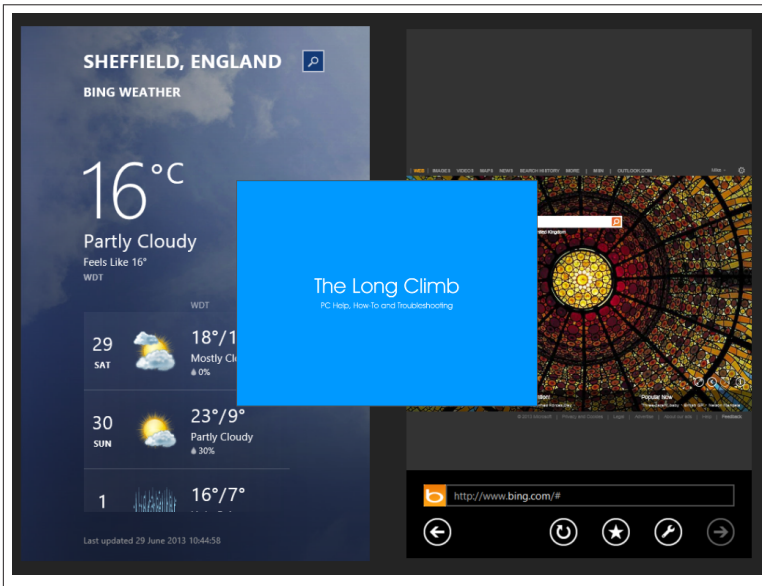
SHEFFIELD, ENGLAND

BING WEATHER

16°C

Partly Cloudy

Feels Like 16°

WDT

WDT

29
SAT

18°/1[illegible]
Mostly Cl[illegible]
0%

30
SUN

23°/9°
Partly Cloudy
30%

1

16°/7°

Last updated 29 June 2013 10:44:58

The Long Climb

PC Help, How-To and Troubleshooting

WEB IMAGES VIDEOS MAPS NEWS SEARCH HISTORY MORE | MSN | OUTLOOK.COM

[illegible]

Popular Now

© 2013 Microsoft | Privacy and Cookies | Legal | Advertise | About our ads | Help | Feedback

http://www.bing.com/#